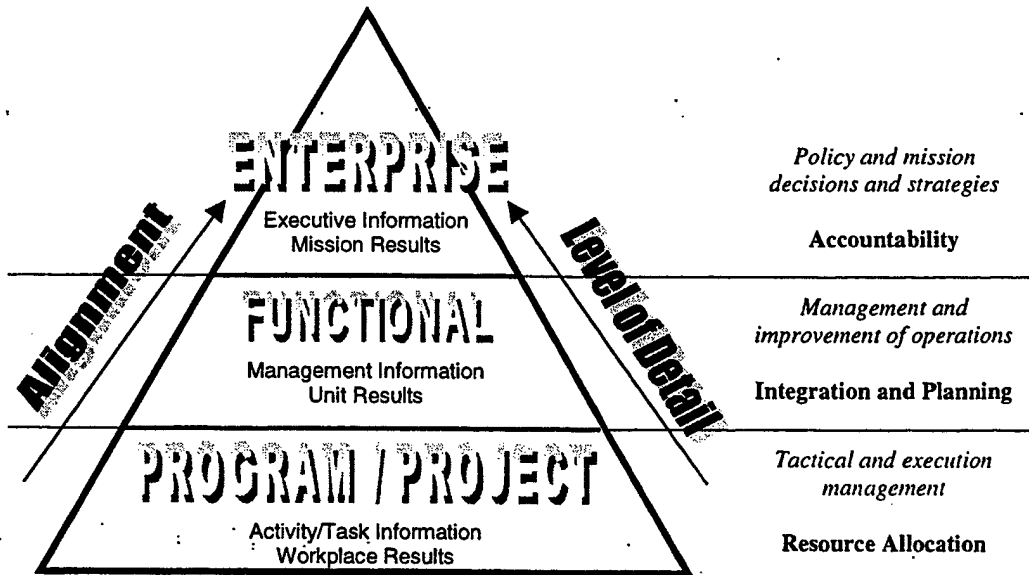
ENTERPRISE
Executive Information
Mission Results

Policy and mission decisions and strategies

Accountability

Alignment

Level of Detail

FUNCTIONAL
Management Information
Unit Results

Management and improvement of operations

Integration and Planning

PROGRAM / PROJECT
Activity/Task Information
Workplace Results

Tactical and execution management

Resource Allocation